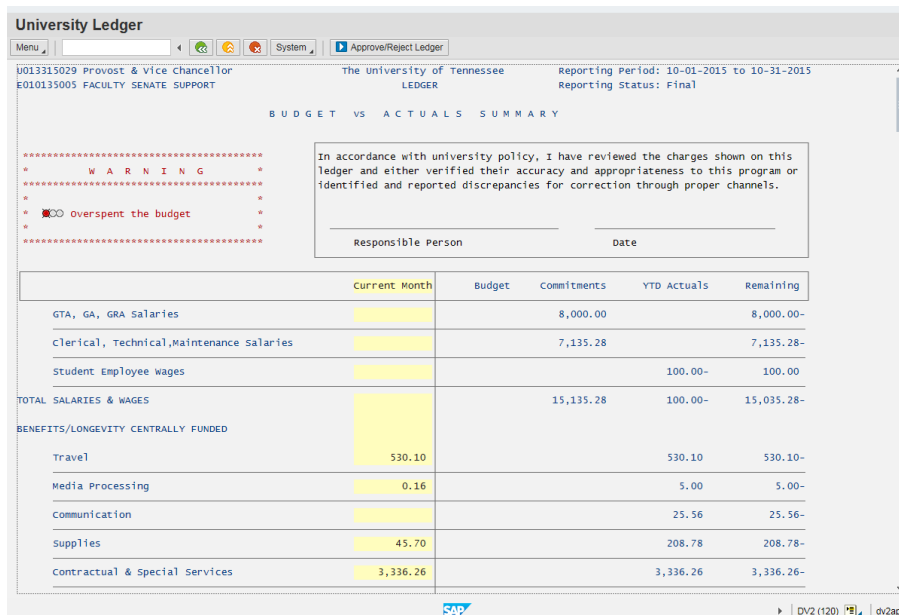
University Ledger

Menu | ◂ | System | Approve/Reject Ledger

U013315029 Provost & Vice Chancellor
E010135005 FACULTY SENATE SUPPORT

The University of Tennessee
LEDGER

Reporting Period: 10-01-2015 to 10-31-2015
Reporting Status: Final

B U D G E T   V S   A C T U A L S   S U M M A R Y

****************************************
*          W A R N I N G               *
****************************************
*                                      *
*   Overspent the budget               *
*                                      *
****************************************

In accordance with university policy, I have reviewed the charges shown on this ledger and either verified their accuracy and appropriateness to this program or identified and reported discrepancies for correction through proper channels.

Responsible Person

Date

| | Current Month | Budget | Commitments | YTD Actuals | Remaining |
|---|---|---|---|---|---|
| GTA, GA, GRA Salaries | | | 8,000.00 | | 8,000.00- |
| Clerical, Technical,Maintenance Salaries | | | 7,135.28 | | 7,135.28- |
| Student Employee Wages | | | | 100.00- | 100.00 |
| TOTAL SALARIES & WAGES | | | 15,135.28 | 100.00- | 15,035.28- |
| BENEFITS/LONGEVITY CENTRALLY FUNDED | | | | | |
| Travel | 530.10 | | | 530.10 | 530.10- |
| Media Processing | 0.16 | | | 5.00 | 5.00- |
| Communication | | | | 25.56 | 25.56- |
| Supplies | 45.70 | | | 208.78 | 208.78- |
| Contractual & Special Services | 3,336.26 | | | 3,336.26 | 3,336.26- |

SAP

DV2 (120) | dv2ap